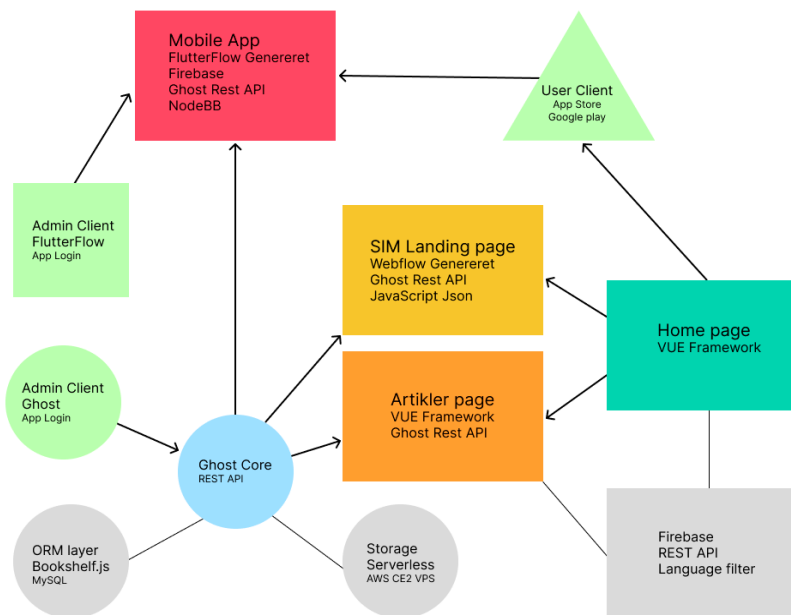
Mobile App
FlutterFlow Genereret
Firebase
Ghost Rest API
NodeBB

User Client
App Store
Google play

Admin Client
FlutterFlow
App Login

SIM Landing page
Webflow Genereret
Ghost Rest API
JavaScript Json

Home page
VUE Framework

Admin Client
Ghost
App Login

Artikler page
VUE Framework
Ghost Rest API

Ghost Core
REST API

ORM layer
Bookshelf.js
MySQL

Storage
Serverless
AWS CE2 VPS

Firebase
REST API
Language filter